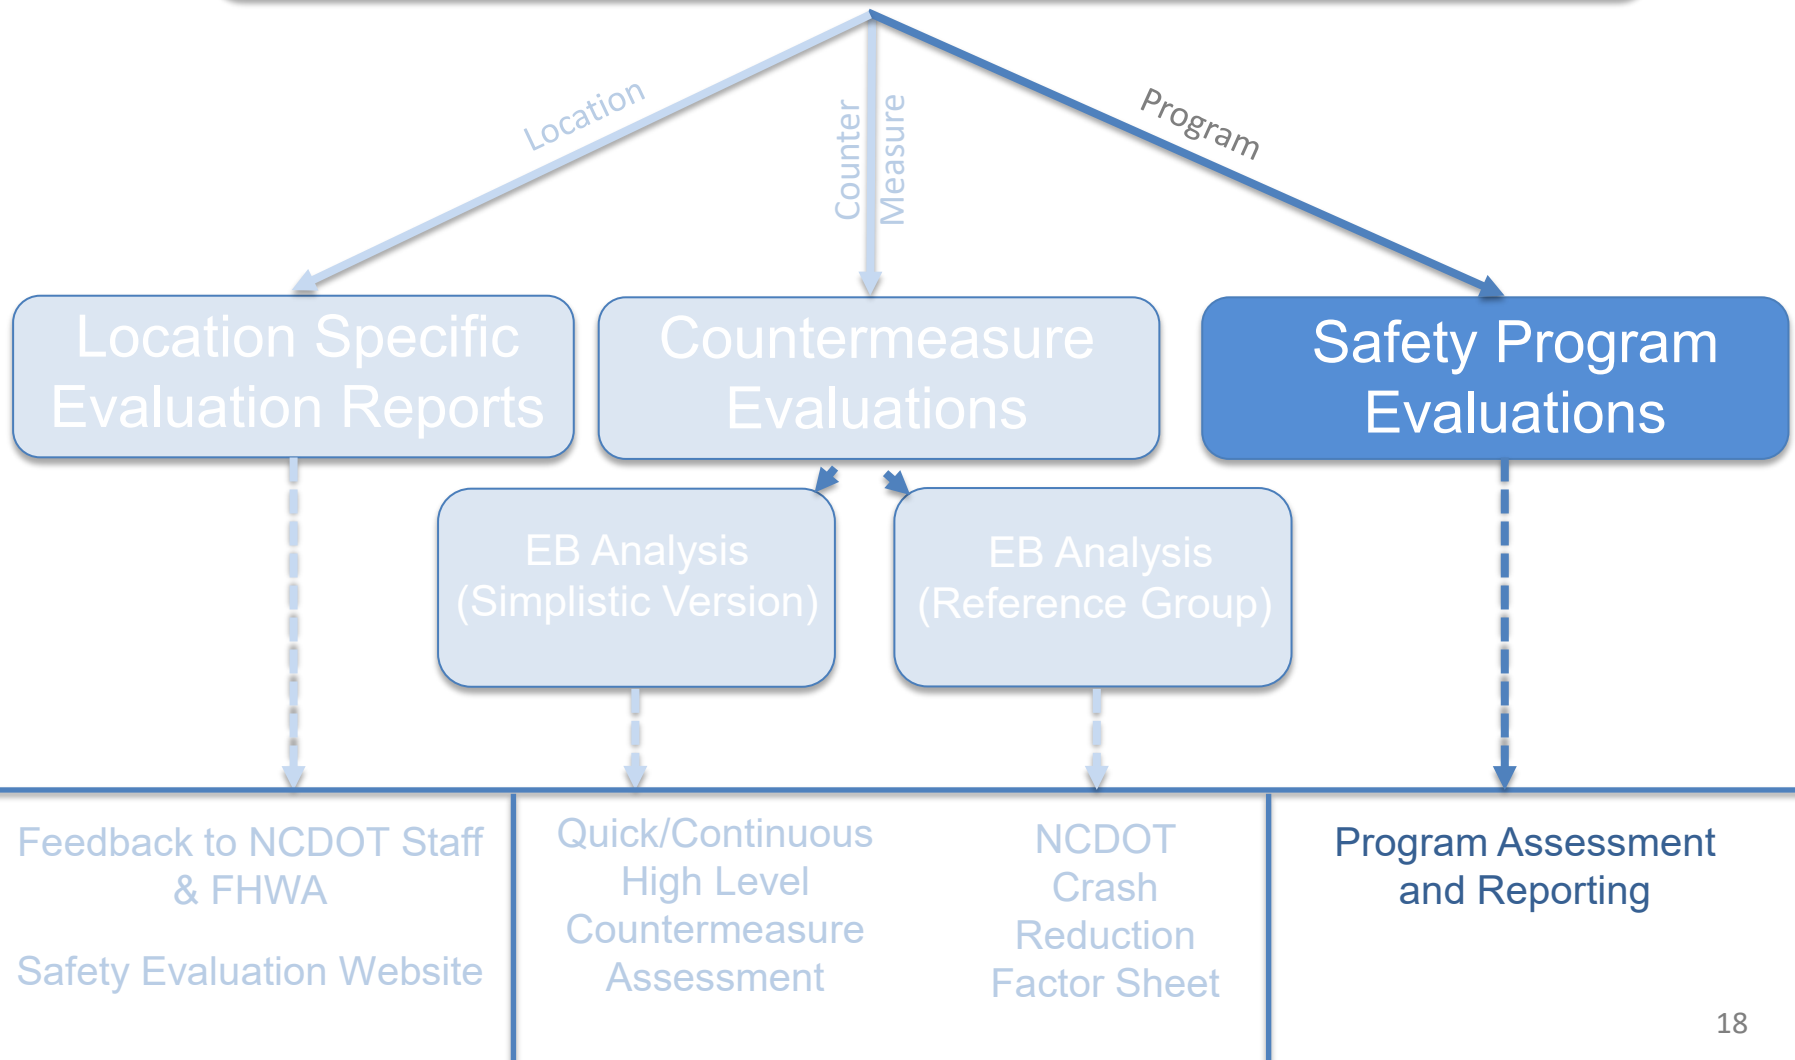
Location

Counter Measure

Program

Location Specific Evaluation Reports

Countermeasure Evaluations

Safety Program Evaluations

EB Analysis (Simplistic Version)

EB Analysis (Reference Group)

Feedback to NCDOT Staff & FHWA

Safety Evaluation Website

Quick/Continuous High Level Countermeasure Assessment

NCDOT Crash Reduction Factor Sheet

Program Assessment and Reporting

18